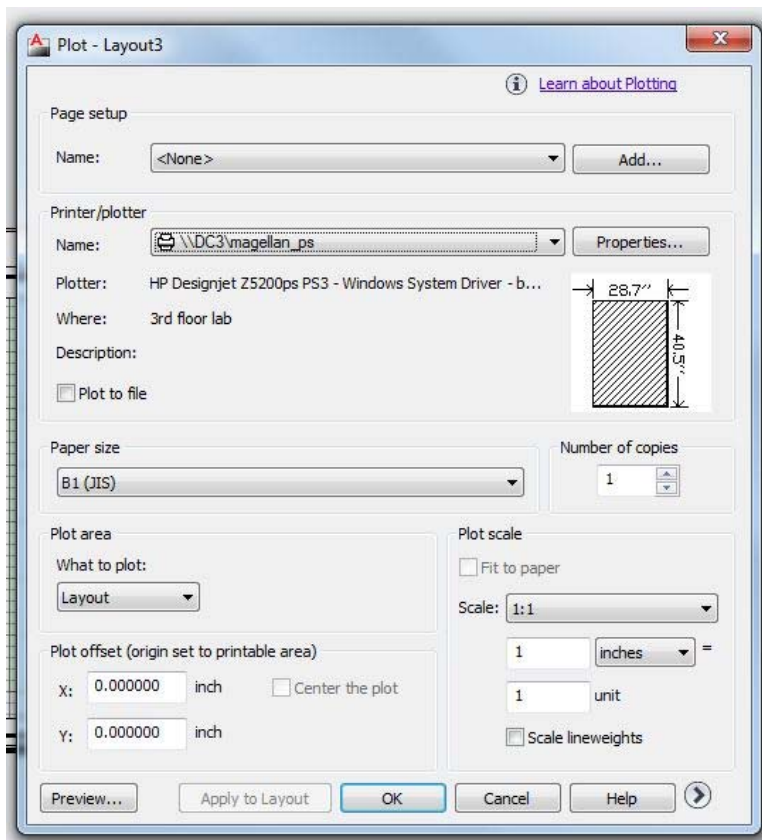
Plot - Layout3

Learn about Plotting

Page setup

Name: <None>

Add...

Printer/plotter

Name: \\DC3\magellan_ps

Properties...

Plotter: HP Designjet Z5200ps PS3 - Windows System Driver - b...

Where: 3rd floor lab

Description:

Plot to file

28.7″

40.5″

Paper size

B1 (JIS)

Number of copies

1

Plot area

What to plot:

Layout

Plot scale

Fit to paper

Scale: 1:1

1 inches =

1 unit

Scale lineweights

Plot offset (origin set to printable area)

X: 0.000000 inch

Center the plot

Y: 0.000000 inch

Preview...

Apply to Layout

OK

Cancel

Help